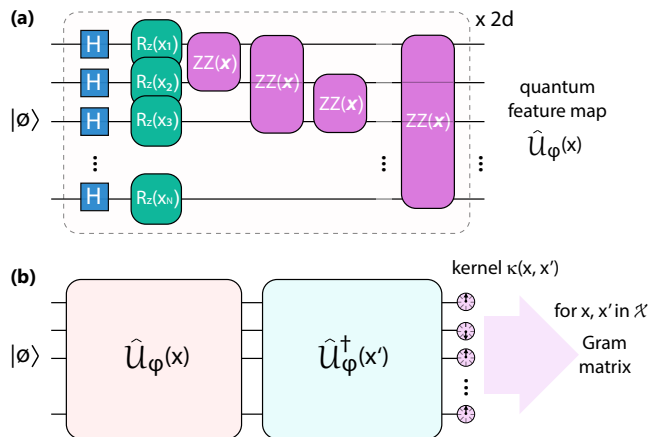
(a)

x 2d

$|\varnothing\rangle$

H

H

H

H

$R_z(x_1)$

$R_z(x_2)$

$R_z(x_3)$

$R_z(x_N)$

$ZZ(\boldsymbol{x})$

$ZZ(\boldsymbol{x})$

$ZZ(\boldsymbol{x})$

$ZZ(\boldsymbol{x})$

quantum feature map

$\hat{\mathcal{U}}_\varphi(x)$

(b)

kernel $\kappa(x, x')$

$|\varnothing\rangle$

$\hat{\mathcal{U}}_\varphi(x)$

$\hat{\mathcal{U}}^\dagger_\varphi(x')$

for x, x' in $\mathcal{X}$

Gram matrix